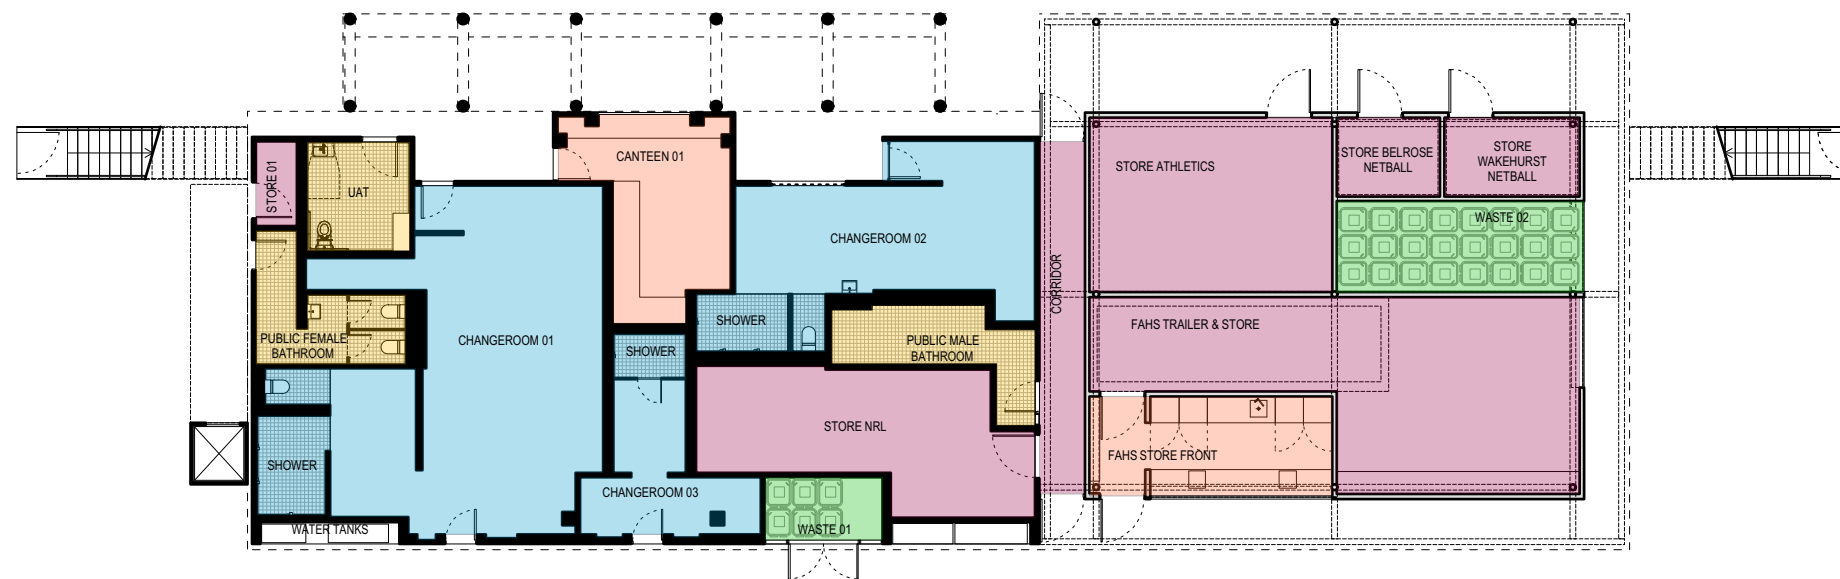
STORE 01

UAT

CANTEEN 01

CHANGEROOM 02

STORE ATHLETICS

STORE BELROSE NETBALL

STORE WAKEHURST NETBALL

WASTE 02

CORRIDOR

PUBLIC FEMALE BATHROOM

CHANGEROOM 01

SHOWER

SHOWER

PUBLIC MALE BATHROOM

FAHS TRAILER & STORE

STORE NRL

FAHS STORE FRONT

SHOWER

CHANGEROOM 03

WATER TANKS

WASTE 01